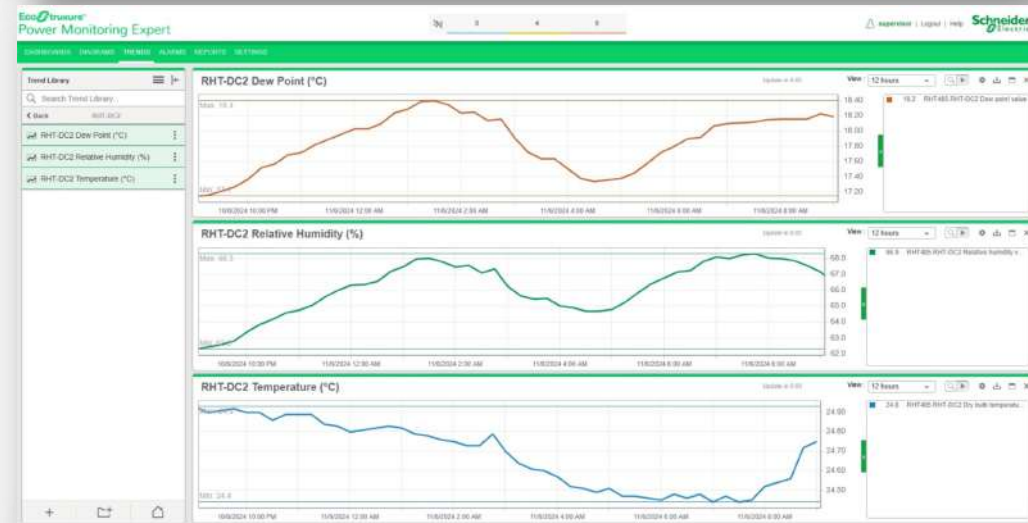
EcoStruxure
Power Monitoring Expert

supervisor | Logout | Help Schneider Electric

DIAGRAMS TRENDS ALARMS REPORTS SETTINGS

Trend Library
Search Trend Library...
Back RHT-DC2
RHT-DC2 Dew Point (°C)
RHT-DC2 Relative Humidity (%)
RHT-DC2 Temperature (°C)

RHT-DC2 Dew Point (°C)
View 12 hours
Max 18.4
Min 17.2
18.40
18.20
18.00
17.80
17.60
17.40
17.20
10/8/2024 10:00 PM 11/9/2024 12:00 AM 11/9/2024 2:00 AM 11/9/2024 4:00 AM 11/9/2024 6:00 AM 11/9/2024 8:00 AM
18.2 RHT-485 RHT-DC2 Dew point value

RHT-DC2 Relative Humidity (%)
View 12 hours
Max 68.3
Min 62.4
68.0
67.0
66.0
65.0
64.0
63.0
62.0
10/8/2024 10:00 PM 11/9/2024 12:00 AM 11/9/2024 2:00 AM 11/9/2024 4:00 AM 11/9/2024 6:00 AM 11/9/2024 8:00 AM
66.8 RHT-485 RHT-DC2 Relative humidity v...

RHT-DC2 Temperature (°C)
View 12 hours
Max 24.9
Min 24.4
24.90
24.80
24.70
24.60
24.50
10/8/2024 10:00 PM 11/9/2024 12:00 AM 11/9/2024 2:00 AM 11/9/2024 4:00 AM 11/9/2024 6:00 AM 11/9/2024 8:00 AM
24.8 RHT-485 RHT-DC2 Dry bulb temperatu...